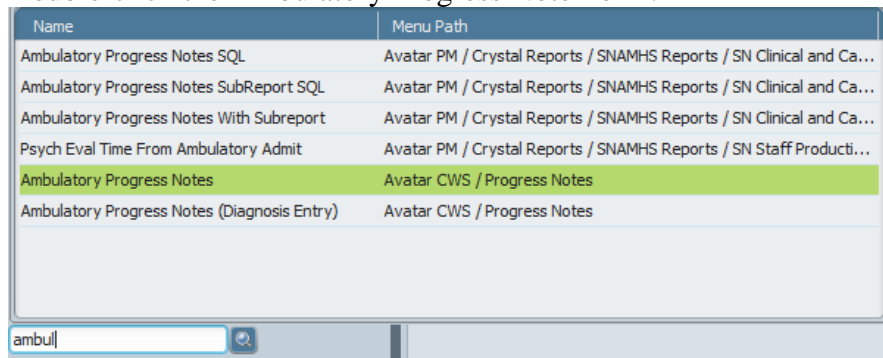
| Name | Menu Path |
|---|---|
| Ambulatory Progress Notes SQL | Avatar PM / Crystal Reports / SNAMHS Reports / SN Clinical and Ca... |
| Ambulatory Progress Notes SubReport SQL | Avatar PM / Crystal Reports / SNAMHS Reports / SN Clinical and Ca... |
| Ambulatory Progress Notes With Subreport | Avatar PM / Crystal Reports / SNAMHS Reports / SN Clinical and Ca... |
| Psych Eval Time From Ambulatory Admit | Avatar PM / Crystal Reports / SNAMHS Reports / SN Staff Producti... |
| Ambulatory Progress Notes | Avatar CWS / Progress Notes |
| Ambulatory Progress Notes (Diagnosis Entry) | Avatar CWS / Progress Notes |

ambul